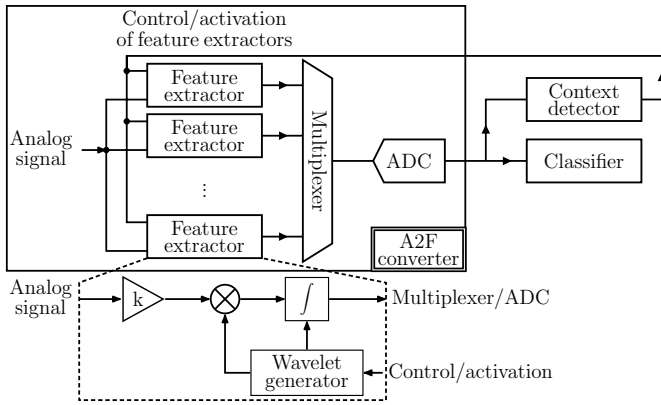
Control/activation of feature extractors

Feature extractor

Feature extractor

⋮

Feature extractor

Analog signal

Multiplexer

ADC

A2F converter

Context detector

Classifier

Analog signal

k

$\otimes$

$\int$

Multiplexer/ADC

Wavelet generator

Control/activation